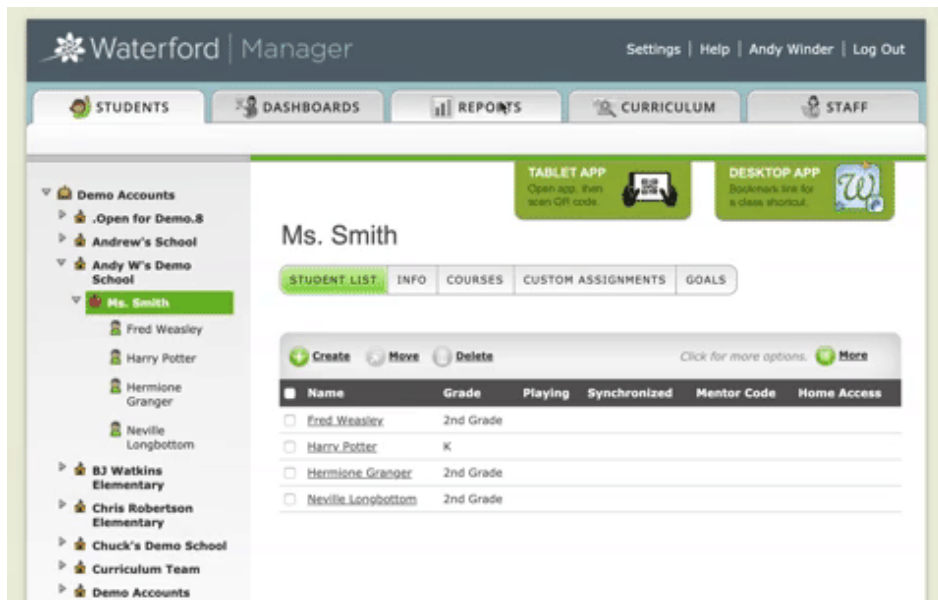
Waterford | Manager

Settings | Help | Andy Winder | Log Out

STUDENTS DASHBOARDS REPORTS CURRICULUM STAFF

Demo Accounts
.Open for Demo.8
Andrew's School
Andy W's Demo School
Ms. Smith
Fred Weasley
Harry Potter
Hermione Granger
Neville Longbottom
BJ Watkins Elementary
Chris Robertson Elementary
Chuck's Demo School
Curriculum Team
Demo Accounts

TABLET APP
Open app, then scan QR code.

DESKTOP APP
Bookmark link for a class shortcut.

Ms. Smith

STUDENT LIST INFO COURSES CUSTOM ASSIGNMENTS GOALS

Create Move Delete Click for more options. More

| Name | Grade | Playing | Synchronized | Mentor Code | Home Access |
|---|---|---|---|---|---|
| Fred Weasley | 2nd Grade | | | | |
| Harry Potter | K | | | | |
| Hermione Granger | 2nd Grade | | | | |
| Neville Longbottom | 2nd Grade | | | | |